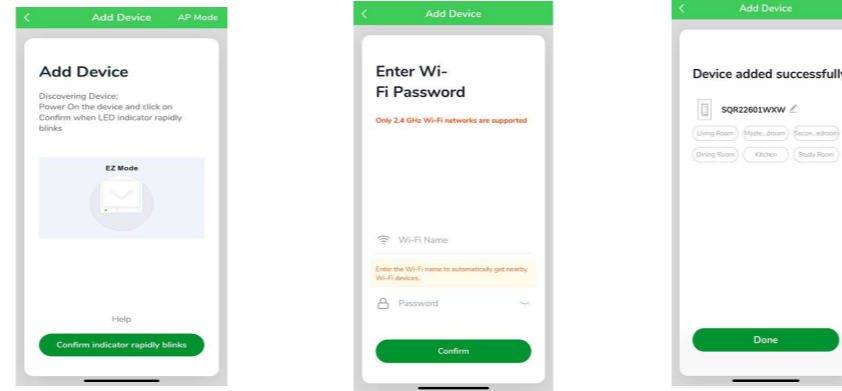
Add Device
AP Mode

Add Device

Discovering Device:
Power On the device and click on Confirm when LED indicator rapidly blinks

EZ Mode

Help

Confirm indicator rapidly blinks

Add Device

Enter Wi-Fi Password

Only 2.4 GHz Wi-Fi networks are supported

Wi-Fi Name

Enter the Wi-Fi name to automatically get nearby Wi-Fi devices.

Password

Confirm

Add Device

Device added successfully

SQR22601WXW

Living Room
Maste...droom
Secon...edroom
Dining Room
Kitchen
Study Room

Done